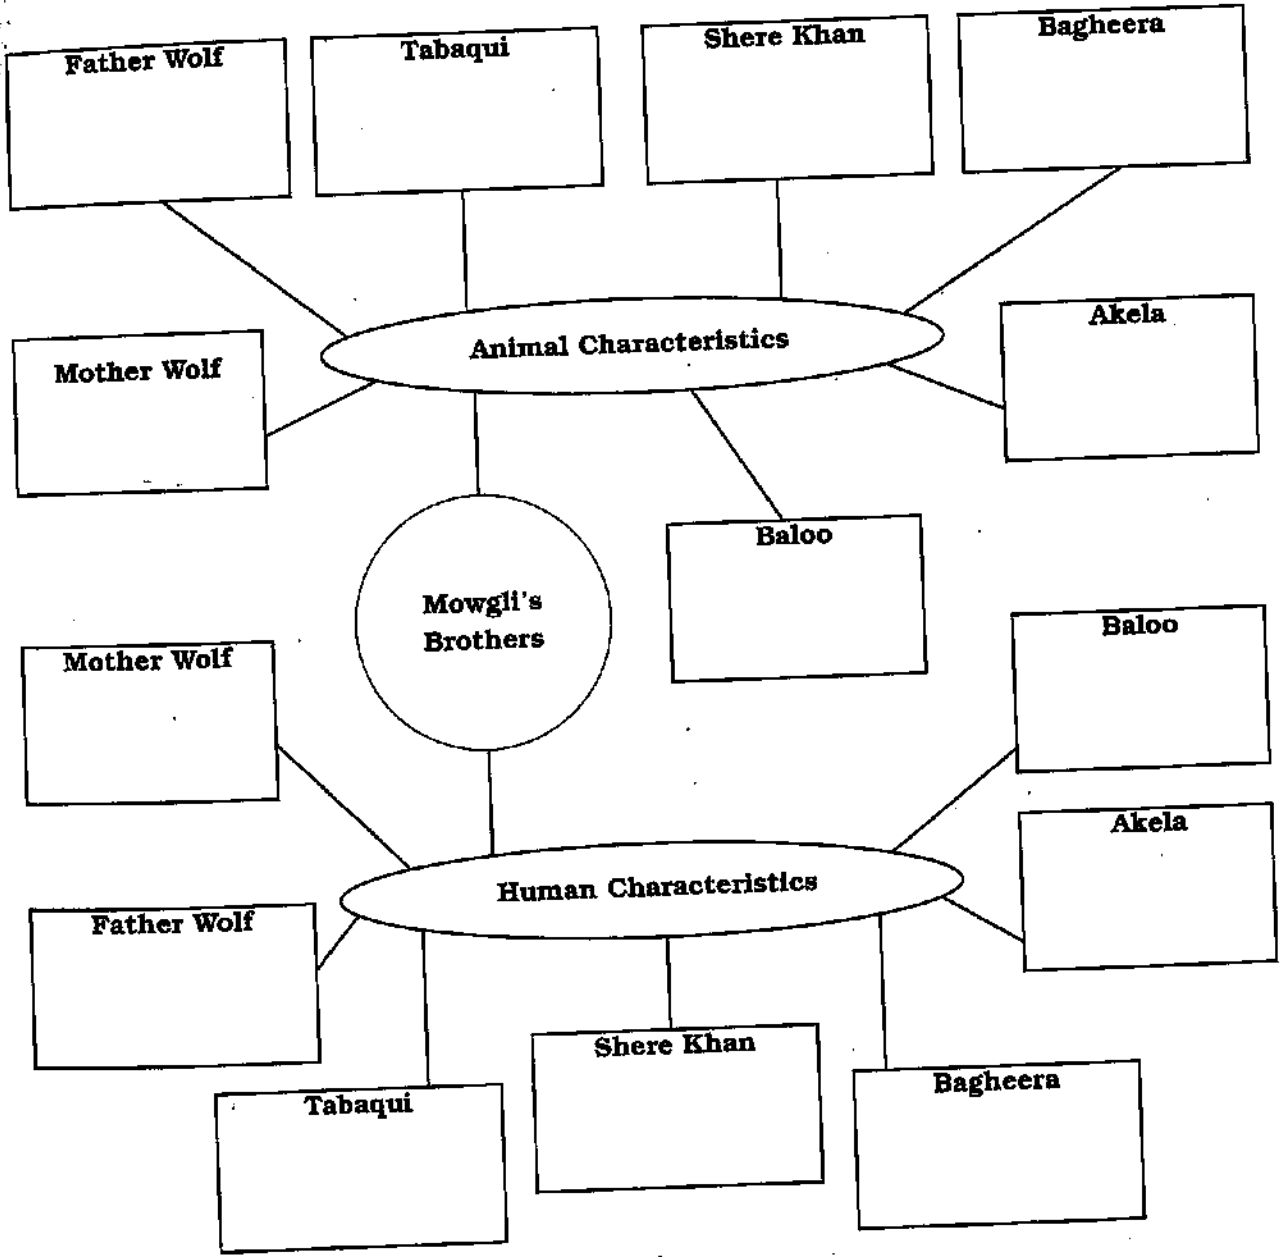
Father Wolf

Tabaqui

Shere Khan

Bagheera

Mother Wolf

Animal Characteristics

Akela

Baloo

Mowgli's Brothers

Mother Wolf

Baloo

Akela

Human Characteristics

Father Wolf

Tabaqui

Shere Khan

Bagheera